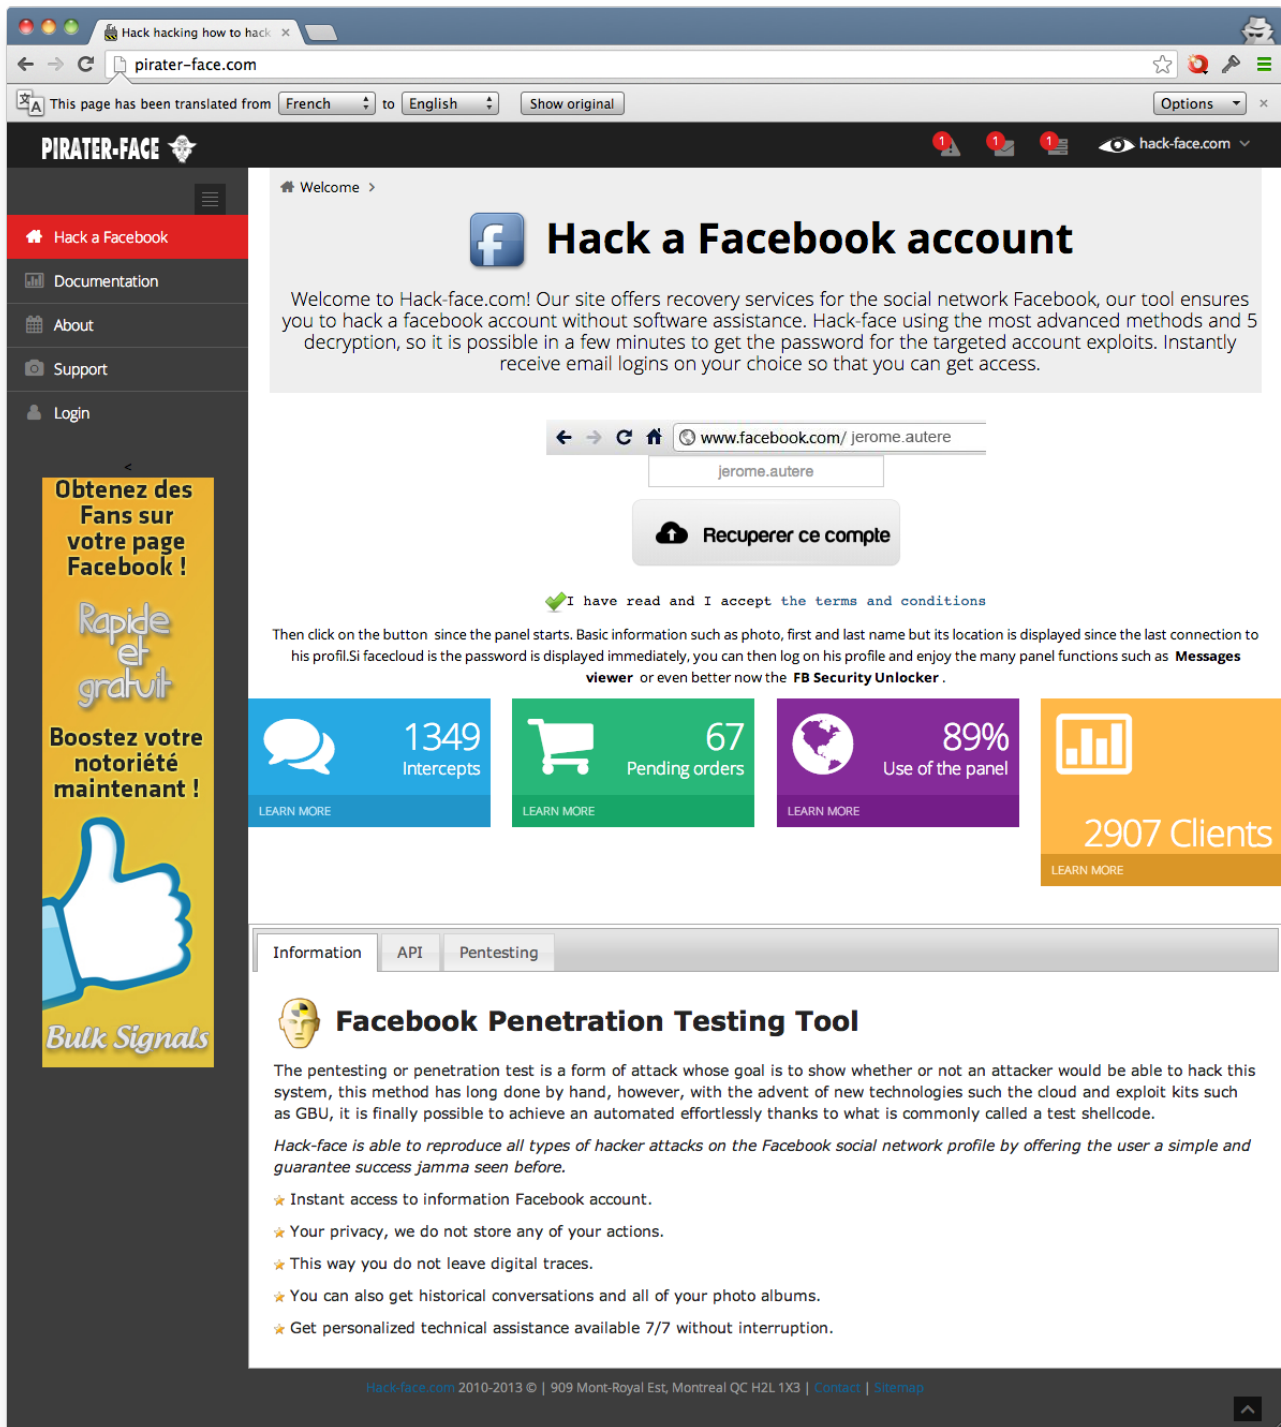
Hack hacking how to hack ×

pirater-face.com

This page has been translated from French to English Show original Options ×

PIRATER-FACE

1 1 1 hack-face.com

Hack a Facebook

Documentation

About

Support

Login

Obtenez des Fans sur votre page Facebook !

Rapide et gratuit

Boostez votre notoriété maintenant !

Bulk Signals

Welcome >

Hack a Facebook account

Welcome to Hack-face.com! Our site offers recovery services for the social network Facebook, our tool ensures you to hack a facebook account without software assistance. Hack-face using the most advanced methods and 5 decryption, so it is possible in a few minutes to get the password for the targeted account exploits. Instantly receive email logins on your choice so that you can get access.

www.facebook.com/ jerome.autere

jerome.autere

Recuperer ce compte

I have read and I accept the terms and conditions

Then click on the button since the panel starts. Basic information such as photo, first and last name but its location is displayed since the last connection to his profil.Si facecloud is the password is displayed immediately, you can then log on his profile and enjoy the many panel functions such as **Messages viewer** or even better now the **FB Security Unlocker**.

1349 Intercepts LEARN MORE

67 Pending orders LEARN MORE

89% Use of the panel LEARN MORE

2907 Clients LEARN MORE

Information API Pentesting

Facebook Penetration Testing Tool

The pentesting or penetration test is a form of attack whose goal is to show whether or not an attacker would be able to hack this system, this method has long done by hand, however, with the advent of new technologies such the cloud and exploit kits such as GBU, it is finally possible to achieve an automated effortlessly thanks to what is commonly called a test shellcode.

*Hack-face is able to reproduce all types of hacker attacks on the Facebook social network profile by offering the user a simple and guarantee success jamma seen before.*

Instant access to information Facebook account.

Your privacy, we do not store any of your actions.

This way you do not leave digital traces.

You can also get historical conversations and all of your photo albums.

Get personalized technical assistance available 7/7 without interruption.

Hack-face.com 2010-2013 © | 909 Mont-Royal Est, Montreal QC H2L 1X3 | Contact | Sitemap